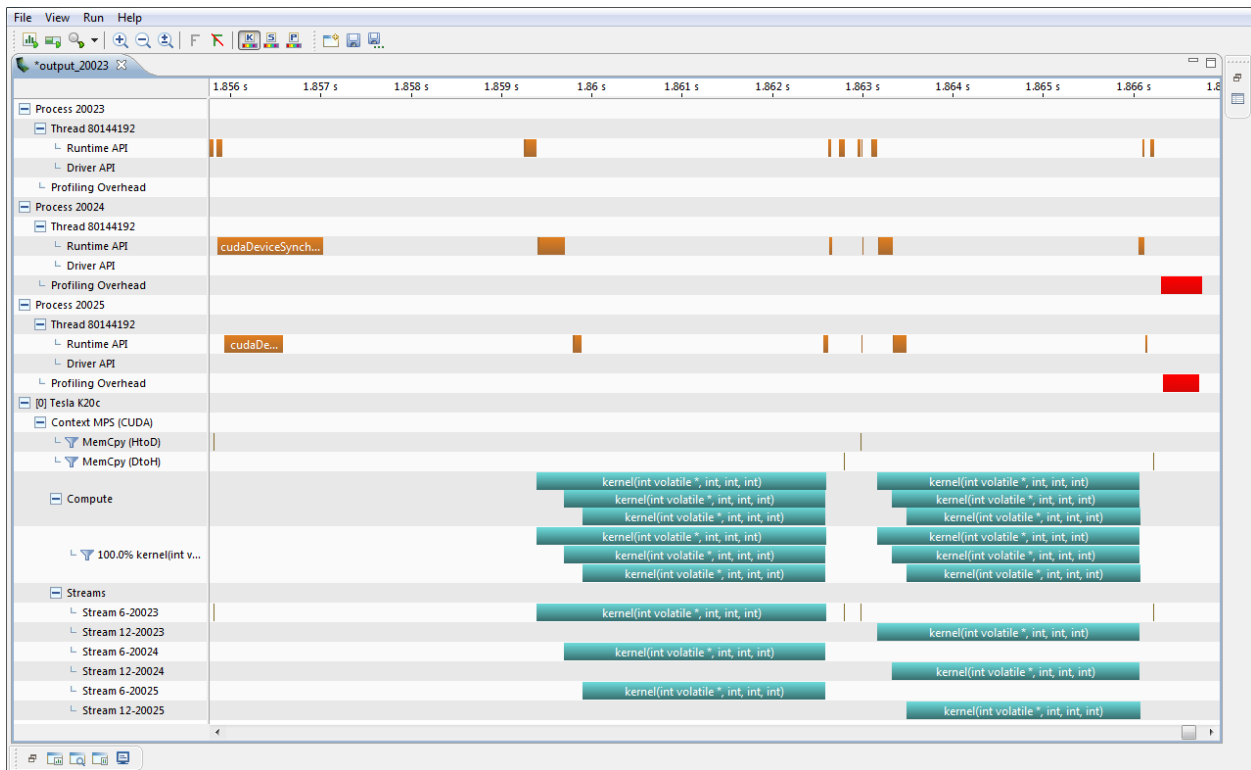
File View Run Help

*output_20023

1.856 s 1.857 s 1.858 s 1.859 s 1.86 s 1.861 s 1.862 s 1.863 s 1.864 s 1.865 s 1.866 s 1.8

Process 20023
Thread 80144192
Runtime API
Driver API
Profiling Overhead
Process 20024
Thread 80144192
Runtime API
cudaDeviceSynch...
Driver API
Profiling Overhead
Process 20025
Thread 80144192
Runtime API
cudaDe...
Driver API
Profiling Overhead
[0] Tesla K20c
Context MPS (CUDA)
MemCpy (HtoD)
MemCpy (DtoH)
Compute
kernel(int volatile *, int, int, int)
kernel(int volatile *, int, int, int)
kernel(int volatile *, int, int, int)
kernel(int volatile *, int, int, int)
kernel(int volatile *, int, int, int)
kernel(int volatile *, int, int, int)
100.0% kernel(int v...
kernel(int volatile *, int, int, int)
kernel(int volatile *, int, int, int)
kernel(int volatile *, int, int, int)
kernel(int volatile *, int, int, int)
kernel(int volatile *, int, int, int)
kernel(int volatile *, int, int, int)
Streams
Stream 6-20023
kernel(int volatile *, int, int, int)
Stream 12-20023
kernel(int volatile *, int, int, int)
Stream 6-20024
kernel(int volatile *, int, int, int)
Stream 12-20024
kernel(int volatile *, int, int, int)
Stream 6-20025
kernel(int volatile *, int, int, int)
Stream 12-20025
kernel(int volatile *, int, int, int)